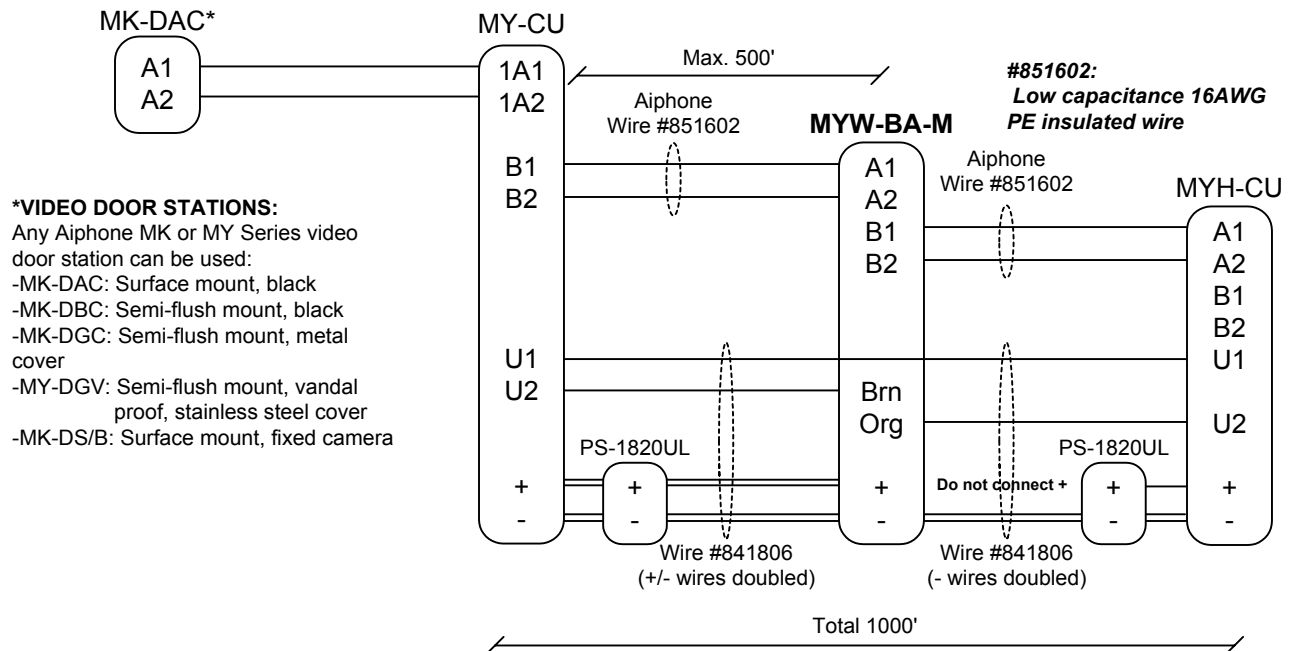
MK-DAC*

A1
A2

MY-CU

1A1
1A2

B1
B2

U1
U2

+
-

Max. 500'

Aiphone Wire #851602

MYW-BA-M

A1
A2
B1
B2

Brn
Org

+
-

#851602: Low capacitance 16AWG PE insulated wire

Aiphone Wire #851602

MYH-CU

A1
A2
B1
B2
U1

U2

+
-

*VIDEO DOOR STATIONS:
Any Aiphone MK or MY Series video door station can be used:
-MK-DAC: Surface mount, black
-MK-DBC: Semi-flush mount, black
-MK-DGC: Semi-flush mount, metal cover
-MY-DGV: Semi-flush mount, vandal proof, stainless steel cover
-MK-DS/B: Surface mount, fixed camera

PS-1820UL
+
-

PS-1820UL
+
-

Do not connect +

Wire #841806
(+/- wires doubled)

Wire #841806
(- wires doubled)

Total 1000'